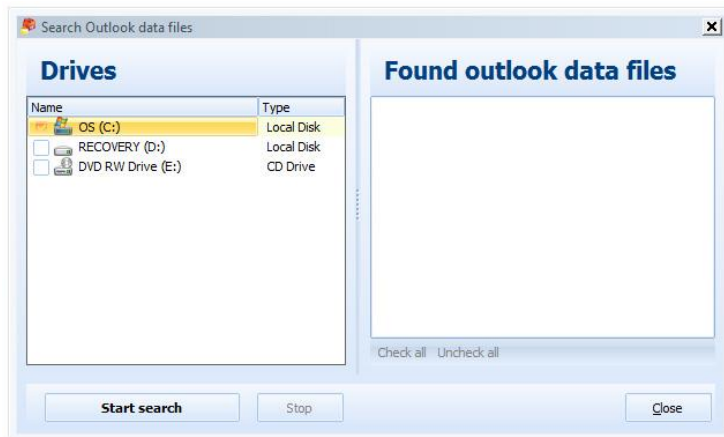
Search Outlook data files

Drives

| Name | Type |
|---|---|
| OS (C:) | Local Disk |
| RECOVERY (D:) | Local Disk |
| DVD RW Drive (E:) | CD Drive |

Found outlook data files

Check all Uncheck all

Start search

Stop

Close